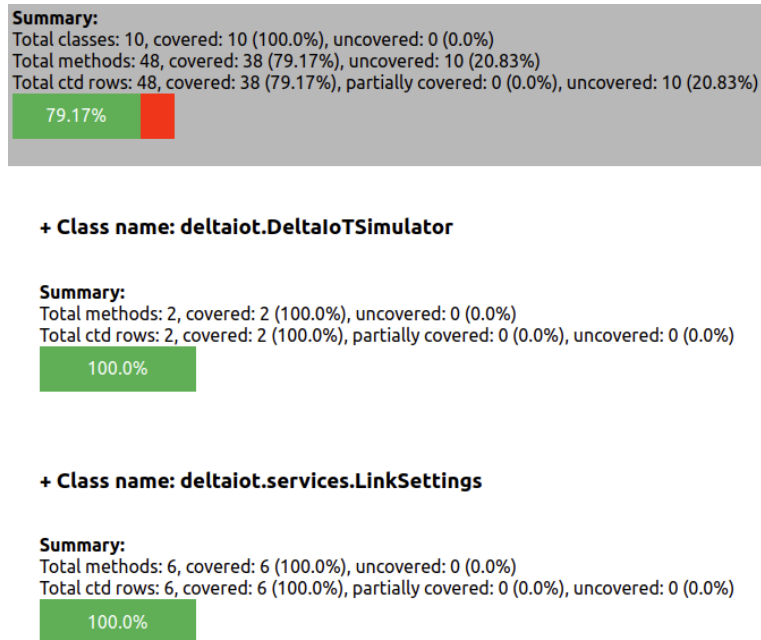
**Summary:**
Total classes: 10, covered: 10 (100.0%), uncovered: 0 (0.0%)
Total methods: 48, covered: 38 (79.17%), uncovered: 10 (20.83%)
Total ctd rows: 48, covered: 38 (79.17%), partially covered: 0 (0.0%), uncovered: 10 (20.83%)

79.17%

**+ Class name: deltaiot.DeltaIoTSimulator**

**Summary:**
Total methods: 2, covered: 2 (100.0%), uncovered: 0 (0.0%)
Total ctd rows: 2, covered: 2 (100.0%), partially covered: 0 (0.0%), uncovered: 0 (0.0%)

100.0%

**+ Class name: deltaiot.services.LinkSettings**

**Summary:**
Total methods: 6, covered: 6 (100.0%), uncovered: 0 (0.0%)
Total ctd rows: 6, covered: 6 (100.0%), partially covered: 0 (0.0%), uncovered: 0 (0.0%)

100.0%